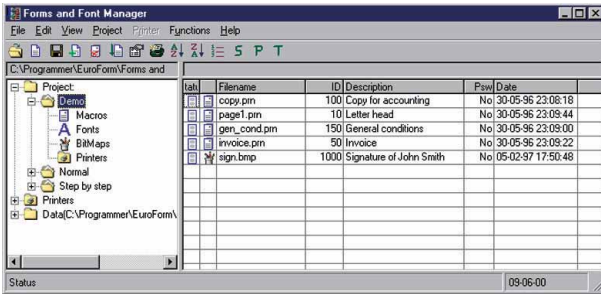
Forms and Font Manager

File Edit View Project Printer Functions Help

S P T

C:\Programmer\EuroForm\Forms and

Project:
Demo
Macros
Fonts
BitMaps
Printers
Normal
Step by step
Printers
Data(C:\Programmer\EuroForm\

| tatu | | Filename | ID | Description | Psw | Date |
|---|---|---|---|---|---|---|
| | | copy.prn | 100 | Copy for accounting | No | 30-05-96 23:08:18 |
| | | page1.prn | 10 | Letter head | No | 30-05-96 23:09:44 |
| | | gen_cond.prn | 150 | General conditions | No | 30-05-96 23:09:00 |
| | | invoice.prn | 50 | Invoice | No | 30-05-96 23:09:22 |
| | | sign.bmp | 1000 | Signature of John Smith | No | 05-02-97 17:50:48 |

Status

09-06-00